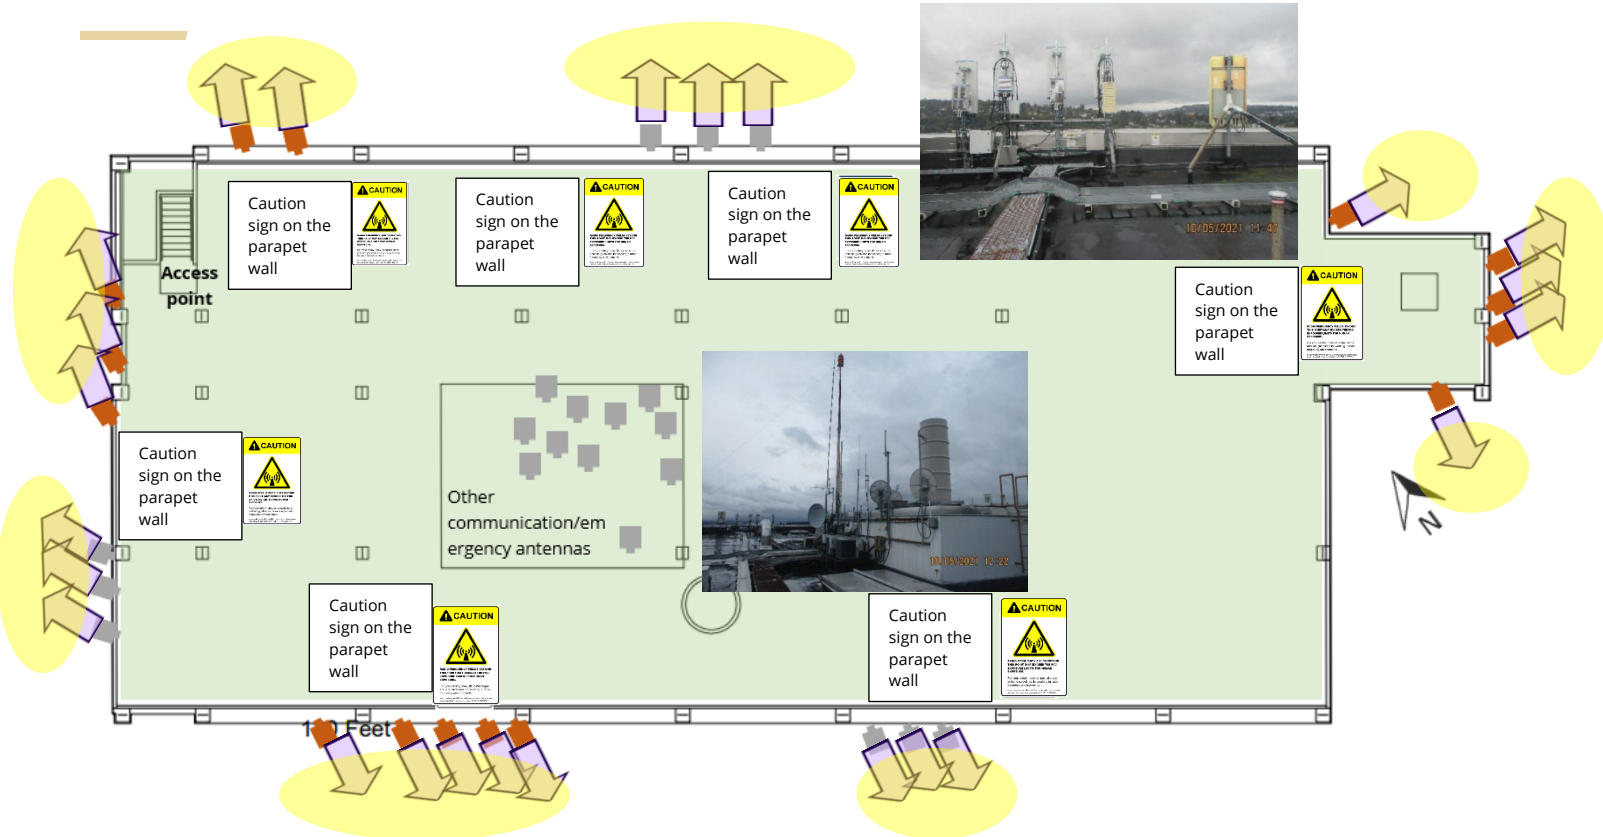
Caution sign on the parapet wall

CAUTION

Caution sign on the parapet wall

CAUTION

Caution sign on the parapet wall

CAUTION

10/05/2021 11:47

Access point

Caution sign on the parapet wall

CAUTION

Other communication/emergency antennas

10/05/2021 12:22

Caution sign on the parapet wall

CAUTION

N

Caution sign on the parapet wall

CAUTION

Caution sign on the parapet wall

CAUTION

1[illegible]0 Feet